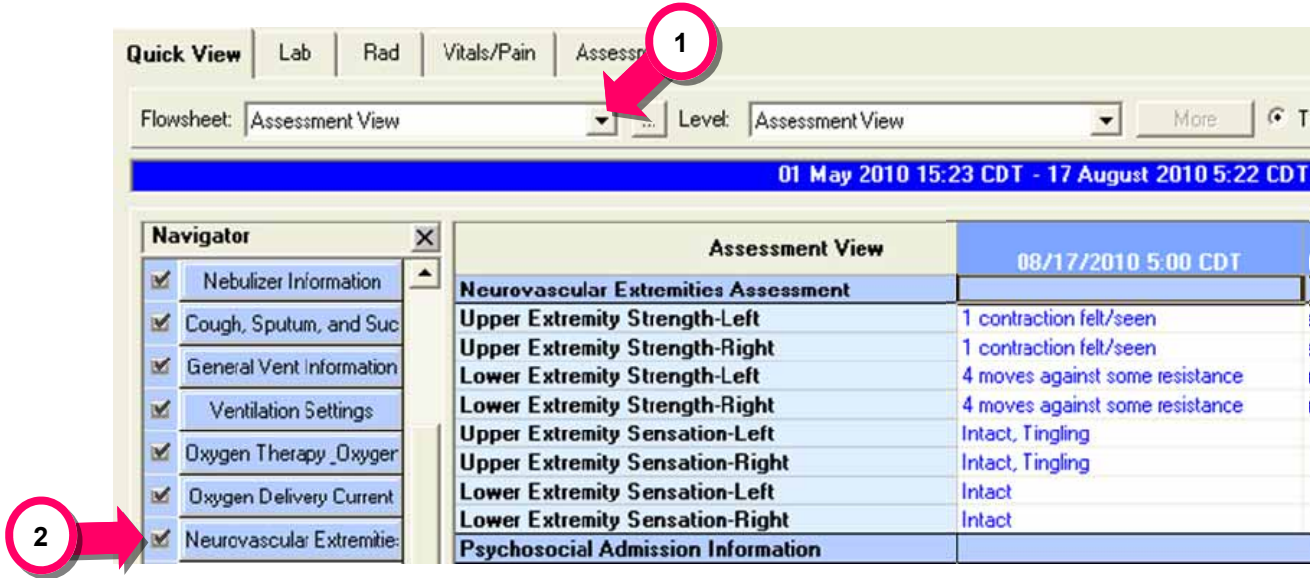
Quick View | Lab | Rad | Vitals/Pain | Assessm

1

Flowsheet: Assessment View ... Level: Assessment View More T

01 May 2010 15:23 CDT - 17 August 2010 5:22 CDT

Navigator

Nebulizer Information
Cough, Sputum, and Suc
General Vent Information
Ventilation Settings
Oxygen Therapy_Oxyger
Oxygen Delivery Current
Neurovascular Extremitie:

2

| Assessment View | 08/17/2010 5:00 CDT |
|---|---|
| Neurovascular Extremities Assessment | |
| Upper Extremity Strength-Left | 1 contraction felt/seen |
| Upper Extremity Strength-Right | 1 contraction felt/seen |
| Lower Extremity Strength-Left | 4 moves against some resistance |
| Lower Extremity Strength-Right | 4 moves against some resistance |
| Upper Extremity Sensation-Left | Intact, Tingling |
| Upper Extremity Sensation-Right | Intact, Tingling |
| Lower Extremity Sensation-Left | Intact |
| Lower Extremity Sensation-Right | Intact |
| Psychosocial Admission Information | |